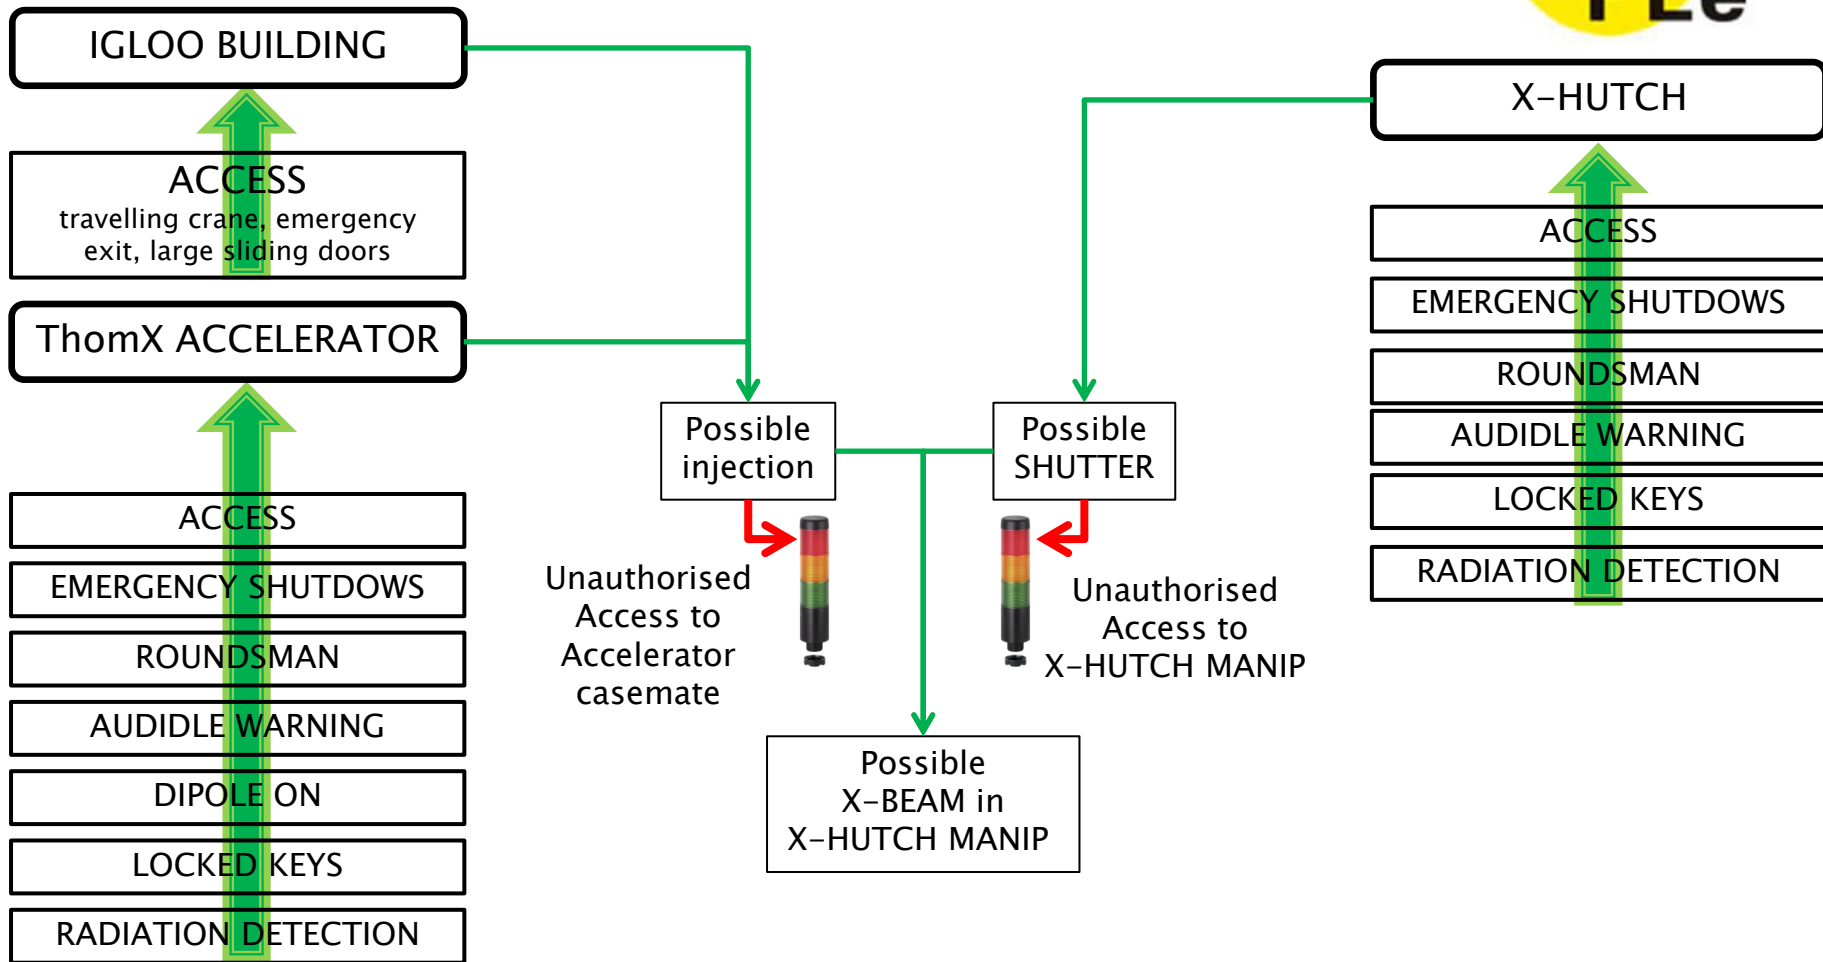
IGLOO BUILDING

ACCESS
travelling crane, emergency exit, large sliding doors

ThomX ACCELERATOR

ACCESS

EMERGENCY SHUTDOWS

ROUNDSMAN

AUDIDLE WARNING

DIPOLE ON

LOCKED KEYS

RADIATION DETECTION

Possible injection

Unauthorised Access to Accelerator casemate

Possible SHUTTER

Unauthorised Access to X-HUTCH MANIP

Possible X-BEAM in X-HUTCH MANIP

X-HUTCH

ACCESS

EMERGENCY SHUTDOWS

ROUNDSMAN

AUDIDLE WARNING

LOCKED KEYS

RADIATION DETECTION